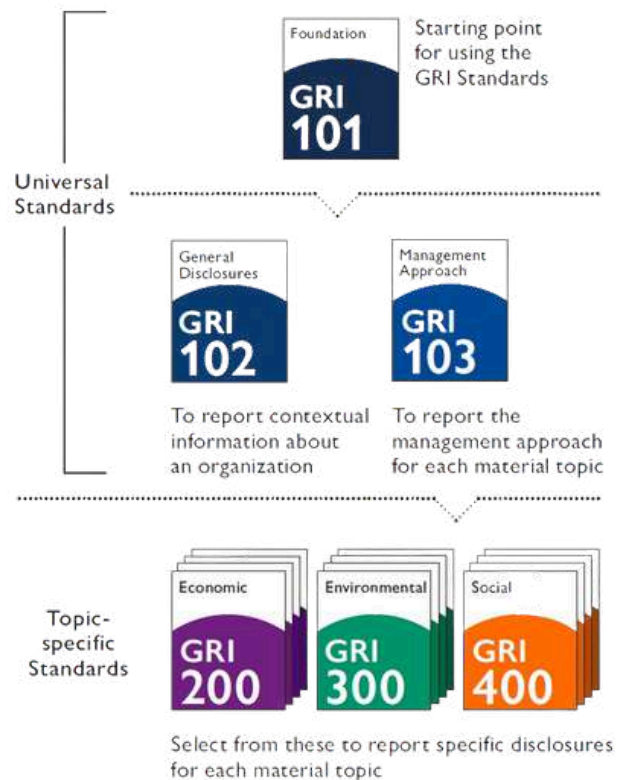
Foundation

GRI 101

Starting point for using the GRI Standards

Universal Standards

General Disclosures

GRI 102

To report contextual information about an organization

Management Approach

GRI 103

To report the management approach for each material topic

Topic-specific Standards

Economic

GRI 200

Environmental

GRI 300

Social

GRI 400

Select from these to report specific disclosures for each material topic